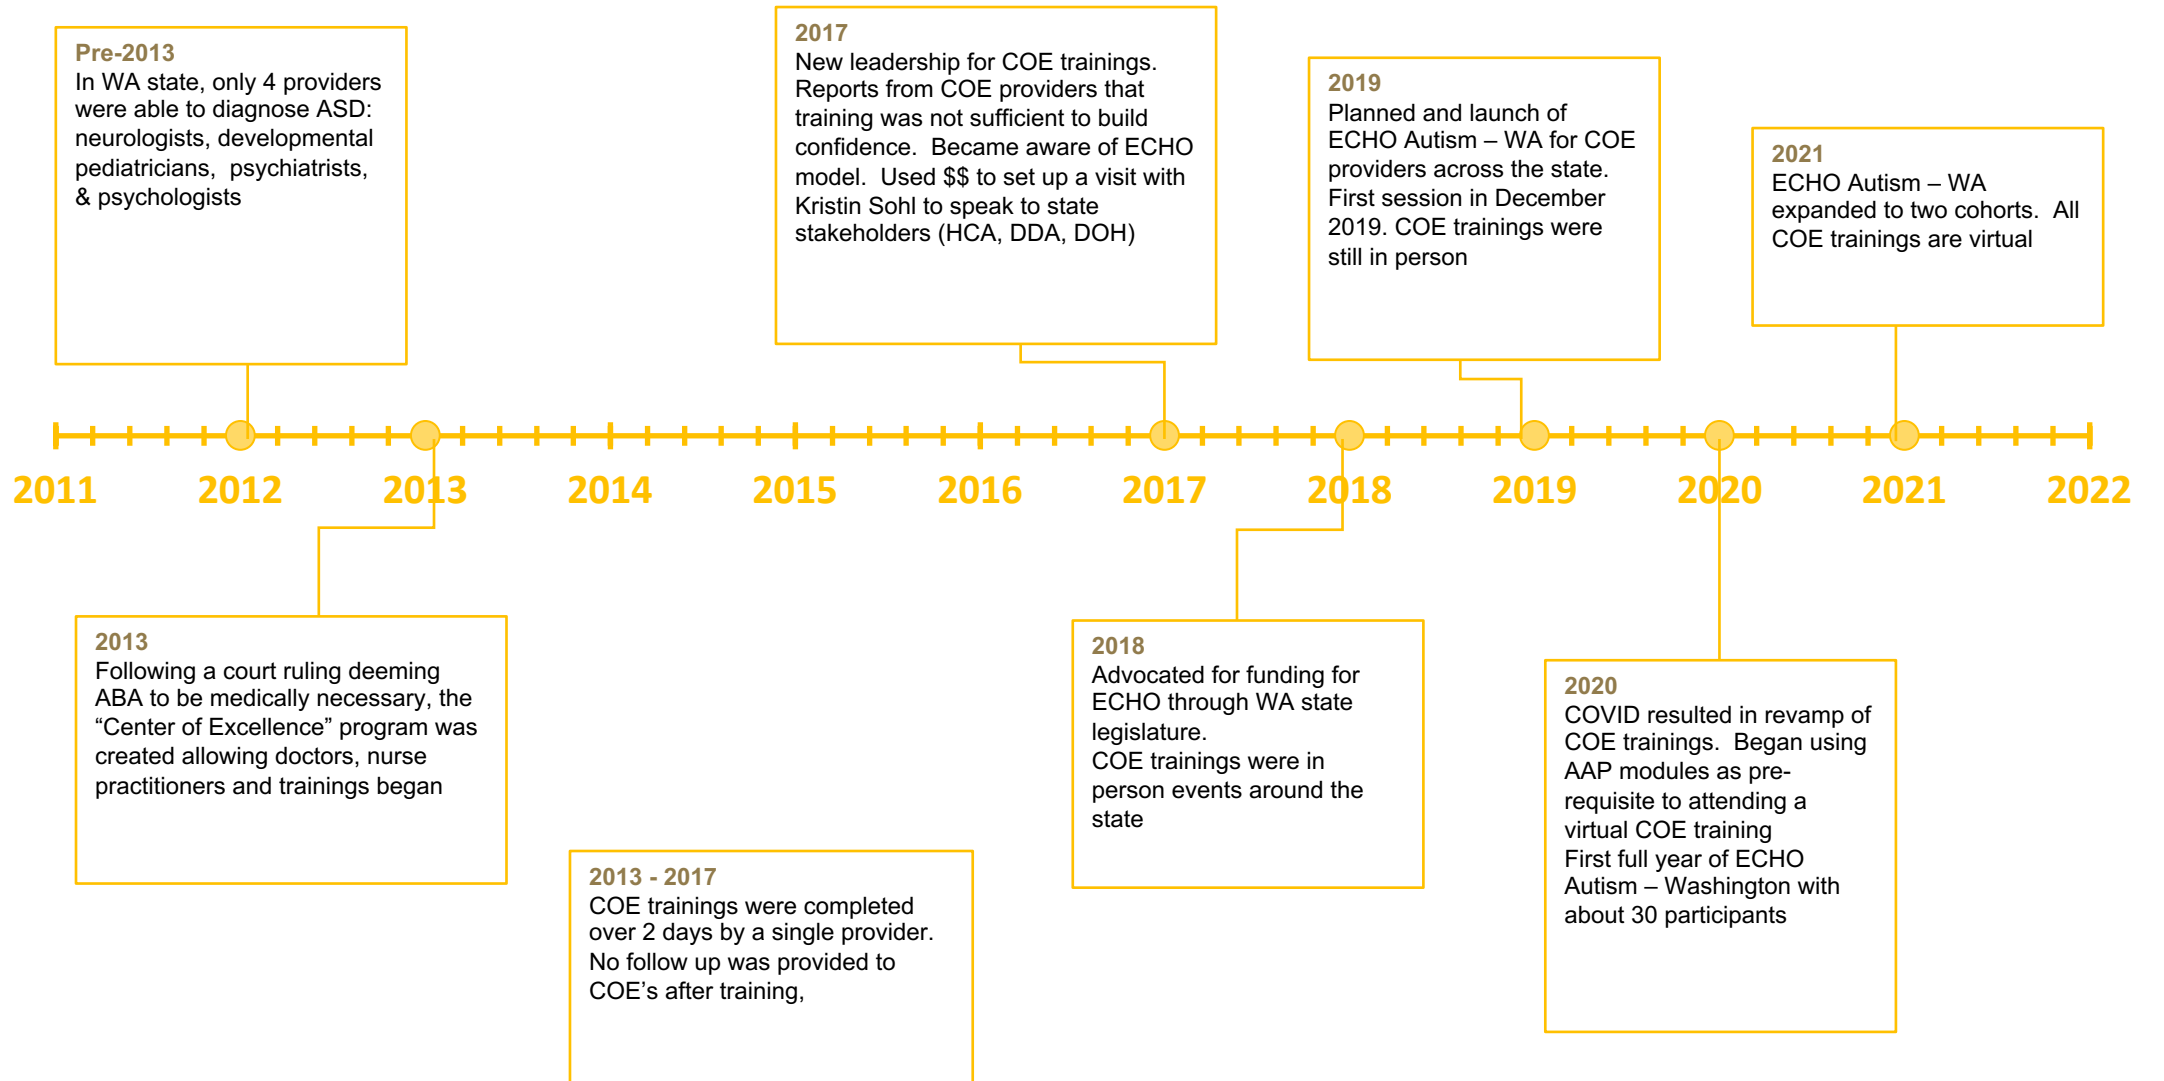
Pre-2013
In WA state, only 4 providers were able to diagnose ASD: neurologists, developmental pediatricians, psychiatrists, & psychologists

2017
New leadership for COE trainings. Reports from COE providers that training was not sufficient to build confidence. Became aware of ECHO model. Used $$ to set up a visit with Kristin Sohl to speak to state stakeholders (HCA, DDA, DOH)

2019
Planned and launch of ECHO Autism – WA for COE providers across the state. First session in December 2019. COE trainings were still in person

2021
ECHO Autism – WA expanded to two cohorts. All COE trainings are virtual

2011 2012 2013 2014 2015 2016 2017 2018 2019 2020 2021 2022

2013
Following a court ruling deeming ABA to be medically necessary, the “Center of Excellence” program was created allowing doctors, nurse practitioners and trainings began

2018
Advocated for funding for ECHO through WA state legislature.
COE trainings were in person events around the state

2020
COVID resulted in revamp of COE trainings. Began using AAP modules as pre-requisite to attending a virtual COE training
First full year of ECHO Autism – Washington with about 30 participants

2013 - 2017
COE trainings were completed over 2 days by a single provider.
No follow up was provided to COE’s after training,